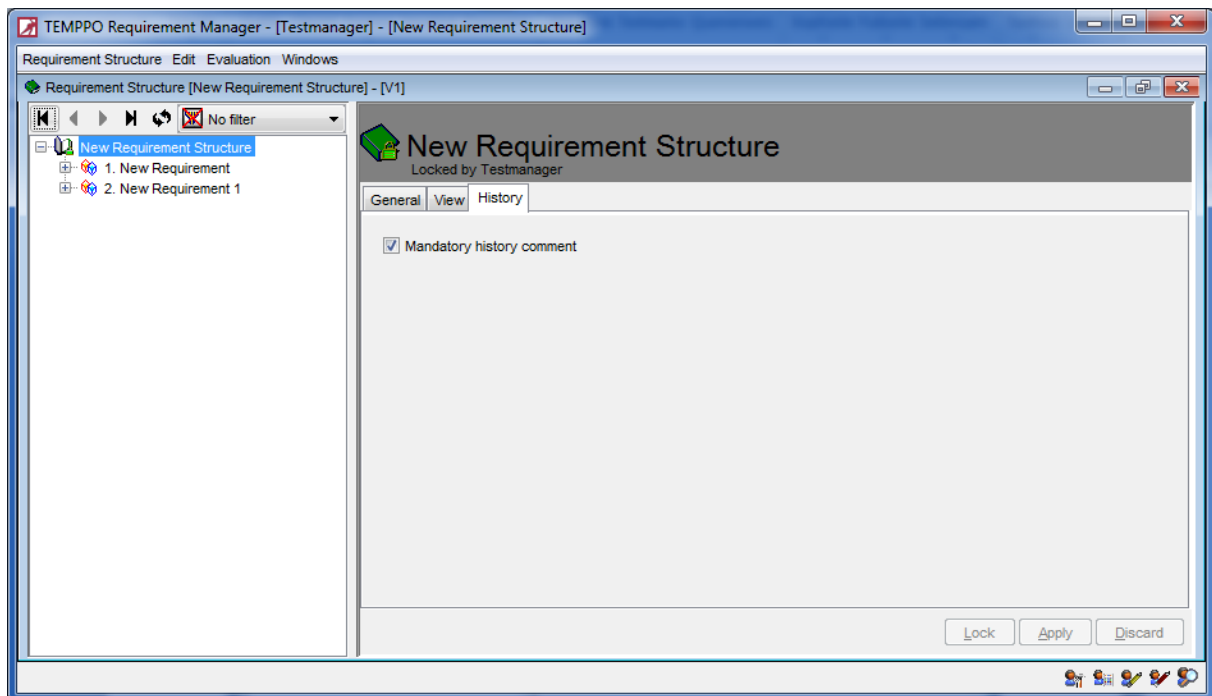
TEMPPO Requirement Manager - [Testmanager] - [New Requirement Structure]

Requirement Structure Edit Evaluation Windows

Requirement Structure [New Requirement Structure] - [V1]

No filter

New Requirement Structure
1. New Requirement
2. New Requirement 1

New Requirement Structure
Locked by Testmanager

General View History

Mandatory history comment

Lock Apply Discard